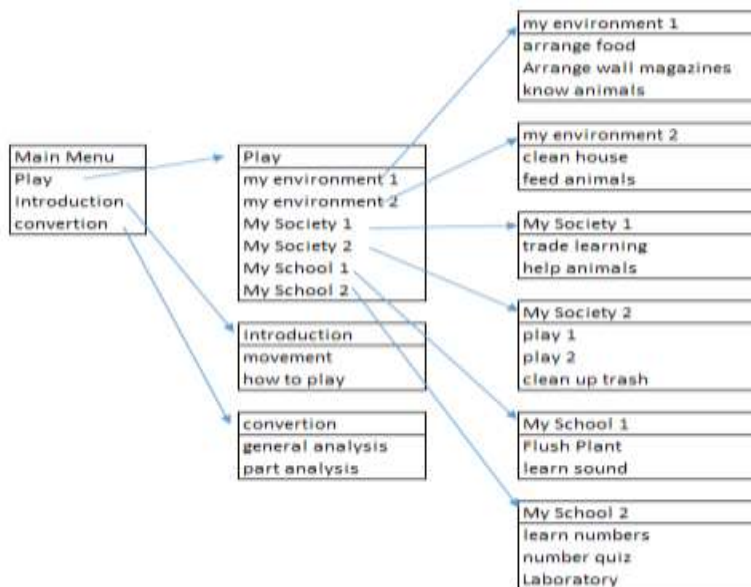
Main Menu
Play
Introduction
convertion

Play
my environment 1
my environment 2
My Society 1
My Society 2
My School 1
My School 2

Introduction
movement
how to play

convertion
general analysis
part analysis

my environment 1
arrange food
Arrange wall magazines
know animals

my environment 2
clean house
feed animals

My Society 1
trade learning
help animals

My Society 2
play 1
play 2
clean up trash

My School 1
Flush Plant
learn sound

My School 2
learn numbers
number quiz
Laboratory